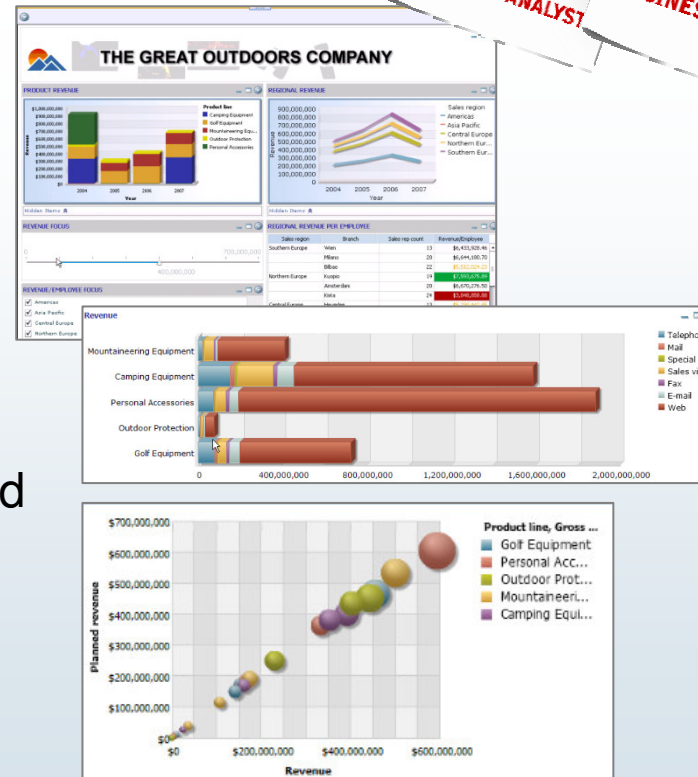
ANALYST

BUSINES

THE GREAT OUTDOORS COMPANY

PRODUCT REVENUE

Product line
Camping Equipment
Golf Equipment
Mountaineering Equ...
Outdoor Protection
Personal Accessories

2004 2005 2006 2007
Year

Hidden Items

REGIONAL REVENUE

900,000,000
800,000,000
700,000,000
600,000,000
500,000,000
400,000,000
300,000,000
200,000,000
100,000,000
0

Sales region
Americas
Asia Pacific
Central Europe
Northern Eur...
Southern Eur...

2004 2005 2006 2007
Year

Hidden Items

REVENUE FOCUS

0
700,000,000
400,000,000

REGIONAL REVENUE PER EMPLOYEE

| Sales region | Branch | Sales rep count | Revenue/Employee |
|---|---|---|---|
| Southern Europe | Wien | 13 | $6,433,928.46 |
| | Milano | 28 | $6,644,100.70 |
| | Bilbao | 22 | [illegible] |
| Northern Europe | Kuopio | 19 | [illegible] |
| | Amsterdam | 20 | $6,670,276.50 |
| | Riita | 29 | $3,946,358.00 |
| Central Europe | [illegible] | | |

REVENUE/EMPLOYEE FOCUS

Americas
Asia Pacific
Central Europe
Northern Europe

Revenue

Mountaineering Equipment
Camping Equipment
Personal Accessories
Outdoor Protection
Golf Equipment

0 400,000,000 800,000,000 1,200,000,000 1,600,000,000 2,000,000,000

Telepho
Mail
Special
Sales vi
Fax
E-mail
Web

d

$700,000,000
$600,000,000
$500,000,000
$400,000,000
$300,000,000
$200,000,000
$100,000,000
$0

Planned revenue

$0 $200,000,000 $400,000,000 $600,000,000
Revenue

Product line, Gross ...
Golf Equipment
Personal Acc...
Outdoor Prot...
Mountaineeri...
Camping Equi...